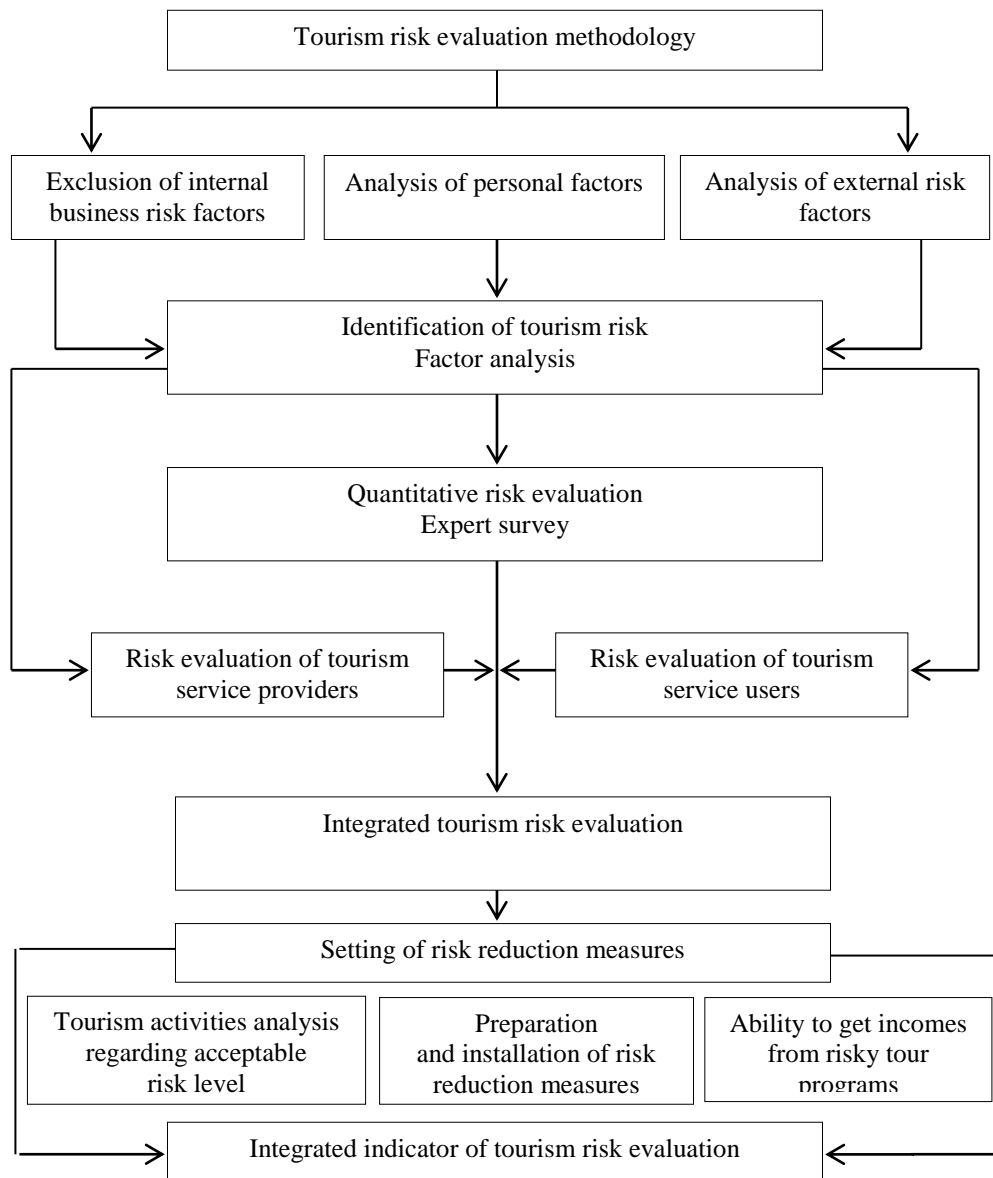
Tourism risk evaluation methodology

Exclusion of internal business risk factors

Analysis of personal factors

Analysis of external risk factors

Identification of tourism risk
Factor analysis

Quantitative risk evaluation
Expert survey

Risk evaluation of tourism service providers

Risk evaluation of tourism service users

Integrated tourism risk evaluation

Setting of risk reduction measures

Tourism activities analysis regarding acceptable risk level

Preparation and installation of risk reduction measures

Ability to get incomes from risky tour programs

Integrated indicator of tourism risk evaluation